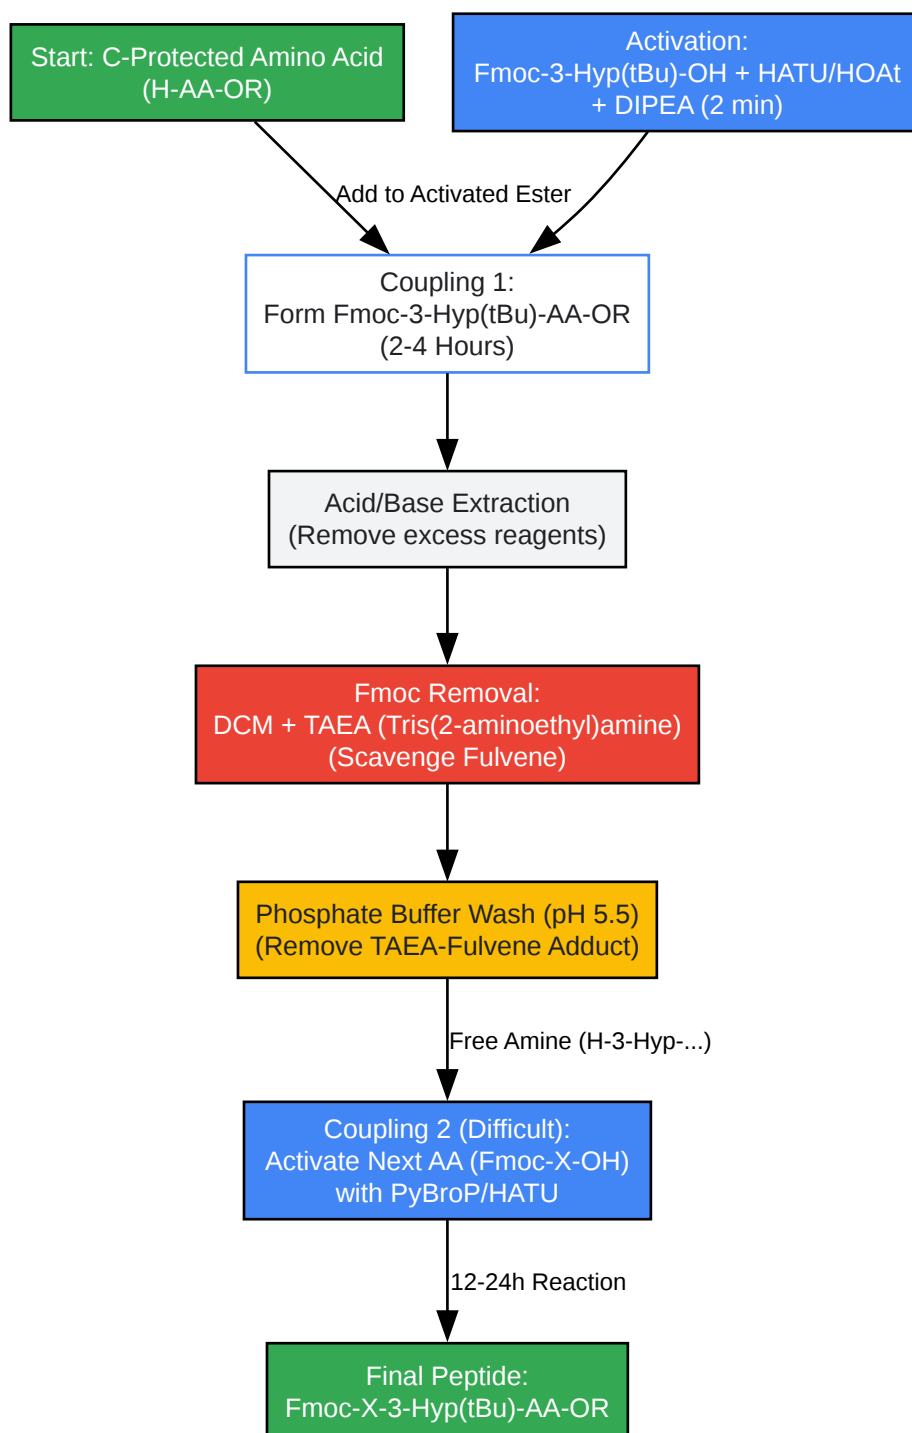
Start: C-Protected Amino Acid
(H-AA-OR)

Activation:
Fmoc-3-Hyp(tBu)-OH + HATU/HOAt
+ DIPEA (2 min)

Add to Activated Ester

Coupling 1:
Form Fmoc-3-Hyp(tBu)-AA-OR
(2-4 Hours)

Acid/Base Extraction
(Remove excess reagents)

Fmoc Removal:
DCM + TAEA (Tris(2-aminoethyl)amine)
(Scavenge Fulvene)

Phosphate Buffer Wash (pH 5.5)
(Remove TAEA-Fulvene Adduct)

Free Amine (H-3-Hyp-...)

Coupling 2 (Difficult):
Activate Next AA (Fmoc-X-OH)
with PyBroP/HATU

12-24h Reaction

Final Peptide:
Fmoc-X-3-Hyp(tBu)-AA-OR